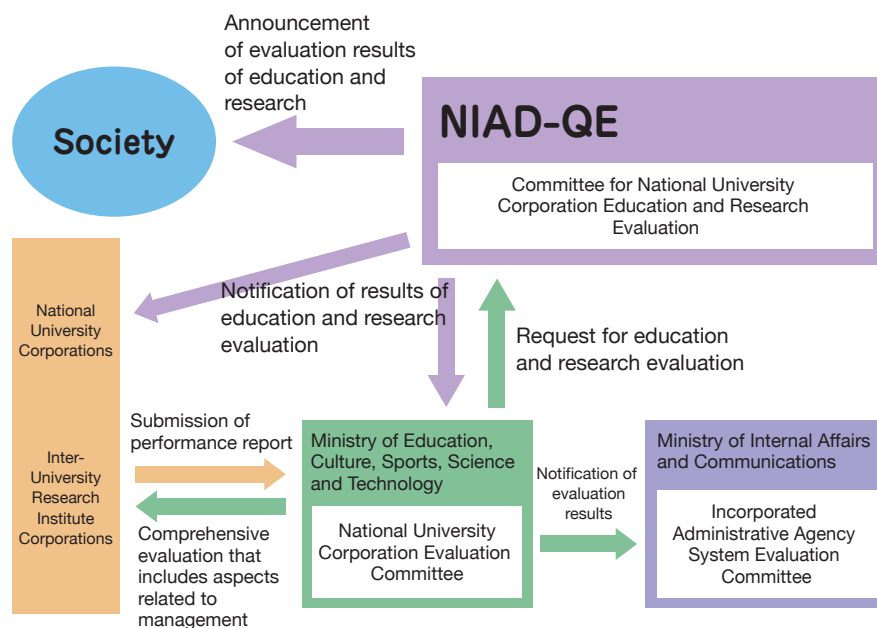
Announcement of evaluation results of education and research

Society

NIAD-QE

Committee for National University Corporation Education and Research Evaluation

National University Corporations

Inter-University Research Institute Corporations

Notification of results of education and research evaluation

Request for education and research evaluation

Submission of performance report

Comprehensive evaluation that includes aspects related to management

Ministry of Education, Culture, Sports, Science and Technology

National University Corporation Evaluation Committee

Notification of evaluation results

Ministry of Internal Affairs and Communications

Incorporated Administrative Agency System Evaluation Committee